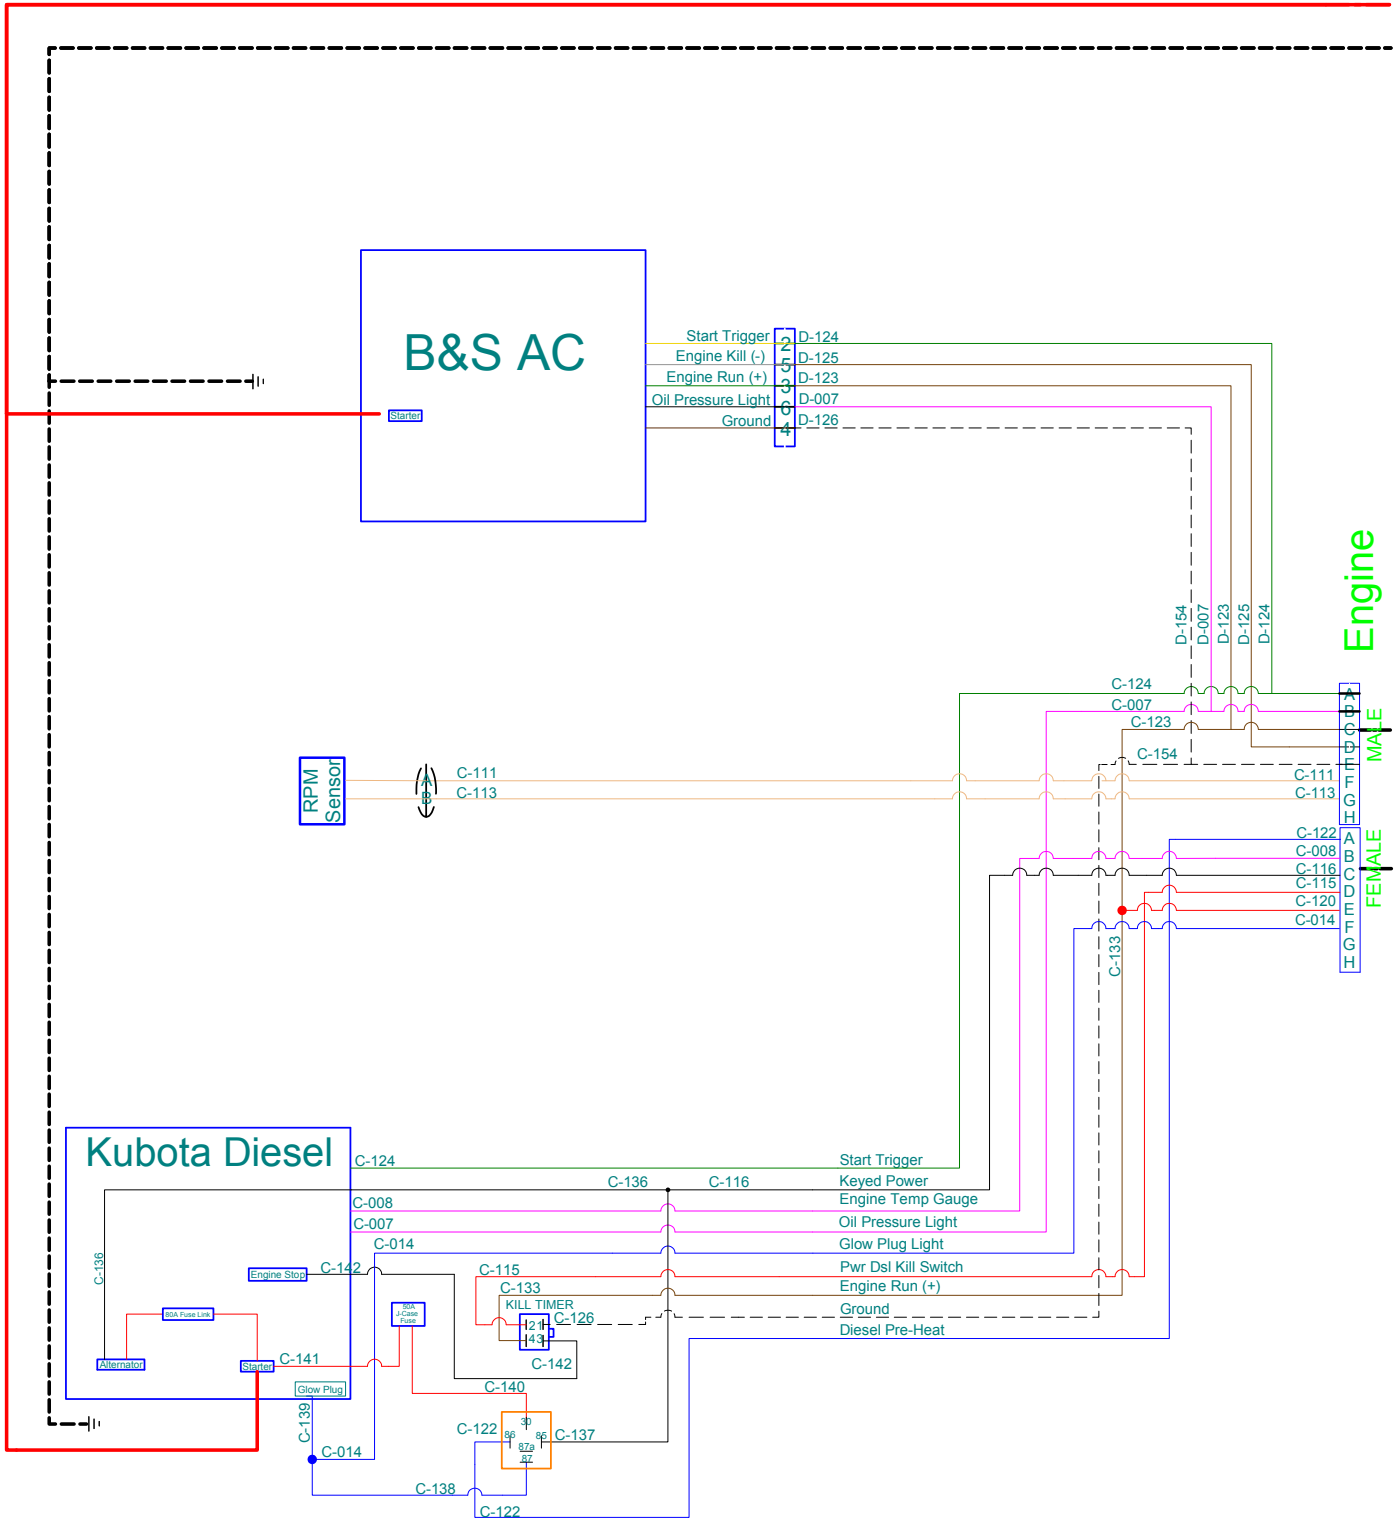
B&S AC

Starter

Start Trigger
Engine Kill (-)
Engine Run (+)
Oil Pressure Light
Ground

2
5
3
6
4

D-124
D-125
D-123
D-007
D-126

Engine

D-154
D-007
D-123
D-125
D-124

C-124
C-007
C-123
C-154
C-111
C-113

A
B
C
D
E
F
G
H

MALE

RPM Sensor

A
B

C-111
C-113

C-122
C-008
C-116
C-115
C-120
C-014

A
B
C
D
E
F
G
H

FEMALE

C-133

Kubota Diesel

C-124
C-136
C-116
C-008
C-007
C-014

Start Trigger
Keyed Power
Engine Temp Gauge
Oil Pressure Light
Glow Plug Light
Pwr Dsl Kill Switch
Engine Run (+)
Ground
Diesel Pre-Heat

C-136
Engine Stop
C-142
C-115
C-133
KILL TIMER
C-126
2
1
4
3
C-142
80A Fuse Link
Alternator
Starter
C-141
50A J-Case Fuse
Glow Plug
C-140
C-139
C-014
C-122
30
86
85
87a
87
C-137
C-138
C-122